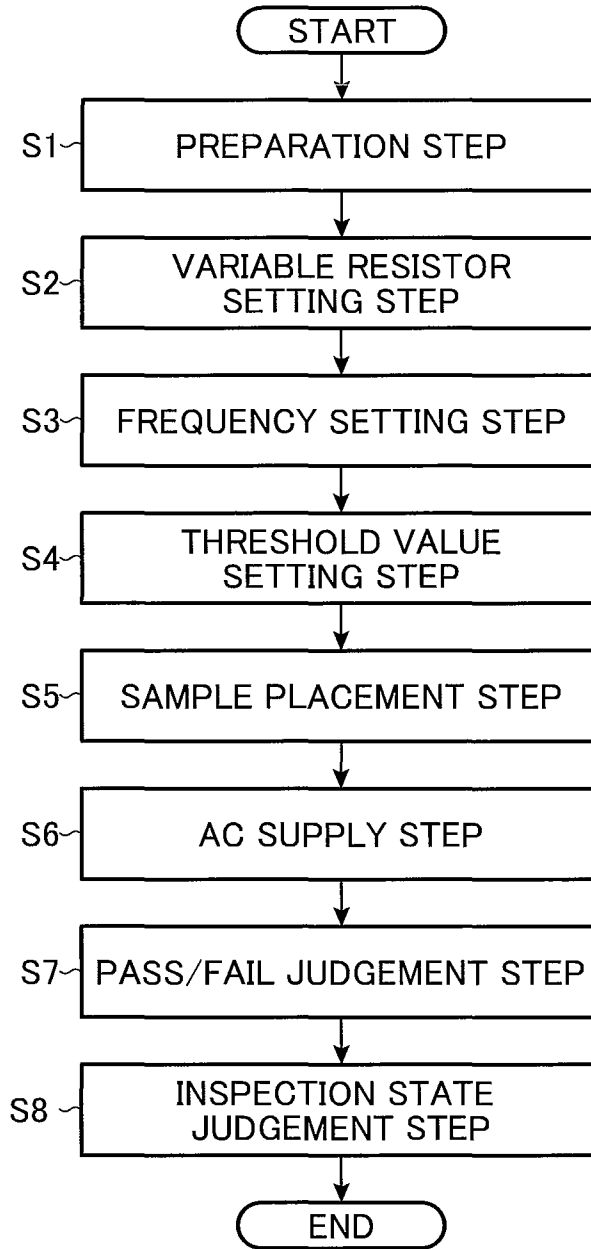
START

S1 PREPARATION STEP

S2 VARIABLE RESISTOR SETTING STEP

S3 FREQUENCY SETTING STEP

S4 THRESHOLD VALUE SETTING STEP

S5 SAMPLE PLACEMENT STEP

S6 AC SUPPLY STEP

S7 PASS/FAIL JUDGEMENT STEP

S8 INSPECTION STATE JUDGEMENT STEP

END